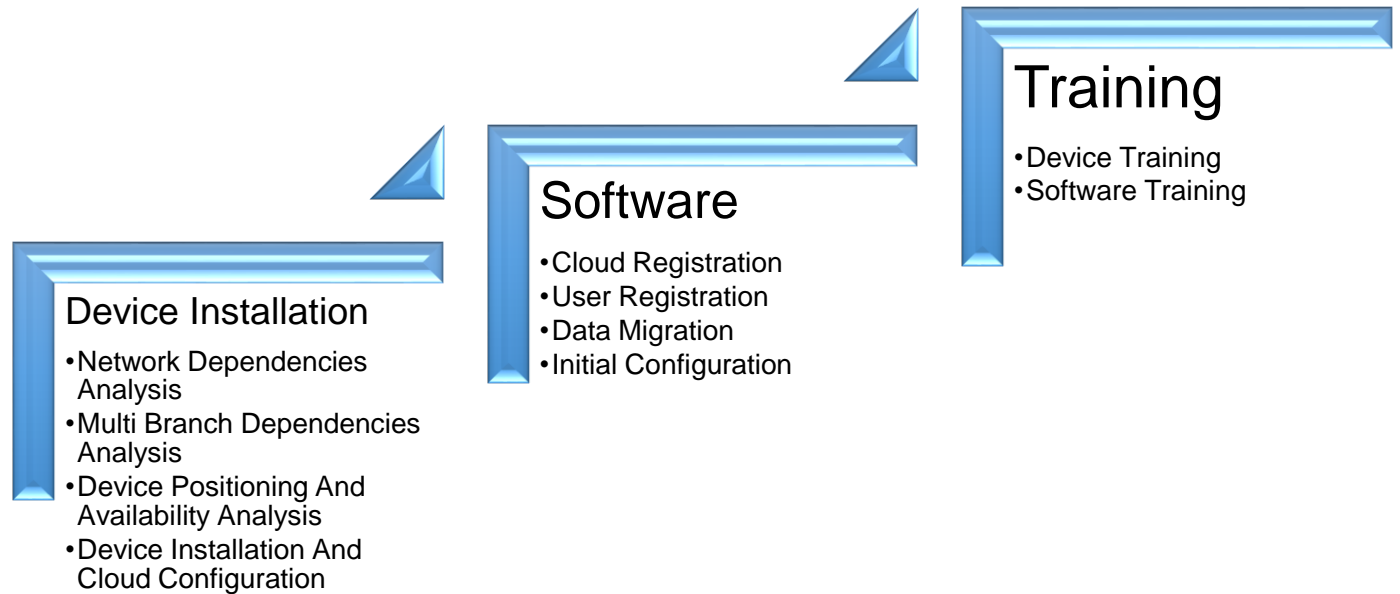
Device Installation

•Network Dependencies Analysis
•Multi Branch Dependencies Analysis
•Device Positioning And Availability Analysis
•Device Installation And Cloud Configuration

Software

•Cloud Registration
•User Registration
•Data Migration
•Initial Configuration

Training

•Device Training
•Software Training